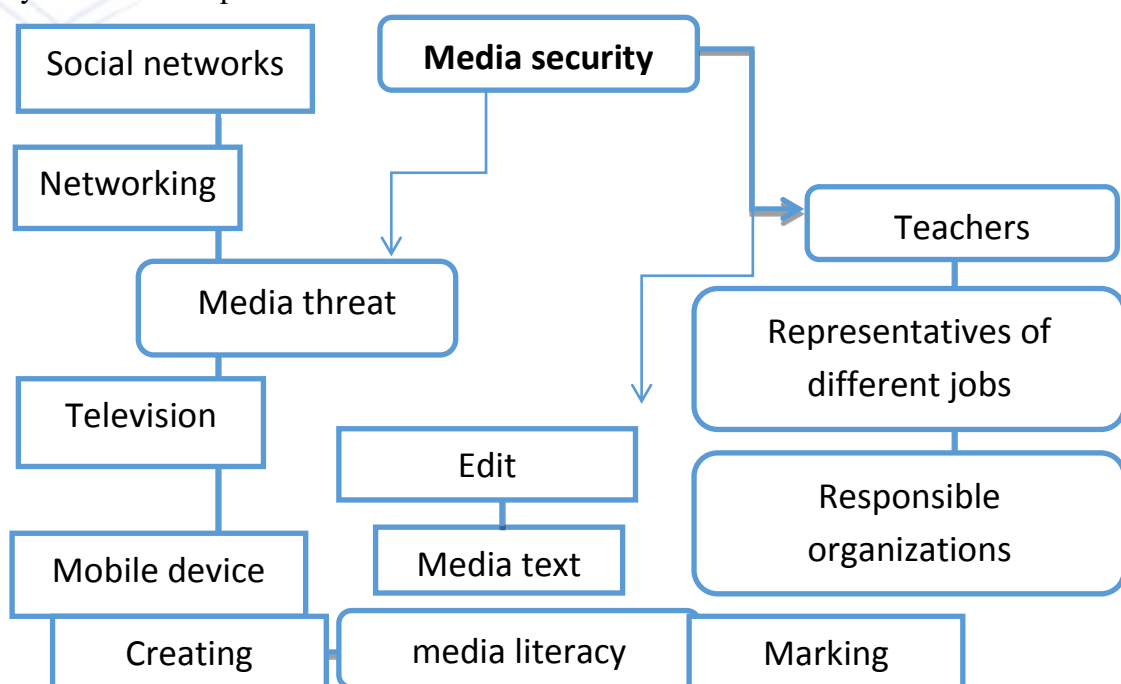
Social networks

Media security

Networking

Teachers

Media threat

Representatives of different jobs

Television

Edit

Responsible organizations

Media text

Mobile device

Creating

media literacy

Marking